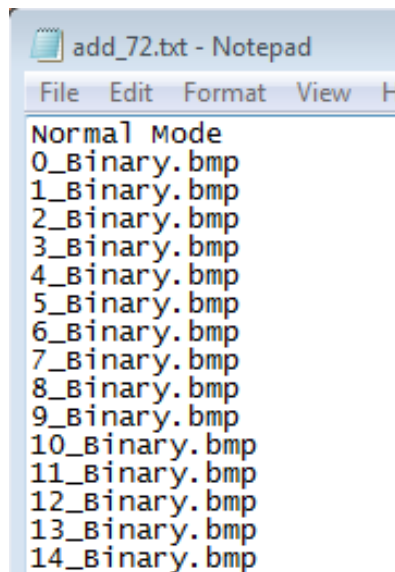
add_72.txt - Notepad
File Edit Format View H

Normal Mode
0_Binary.bmp
1_Binary.bmp
2_Binary.bmp
3_Binary.bmp
4_Binary.bmp
5_Binary.bmp
6_Binary.bmp
7_Binary.bmp
8_Binary.bmp
9_Binary.bmp
10_Binary.bmp
11_Binary.bmp
12_Binary.bmp
13_Binary.bmp
14_Binary.bmp